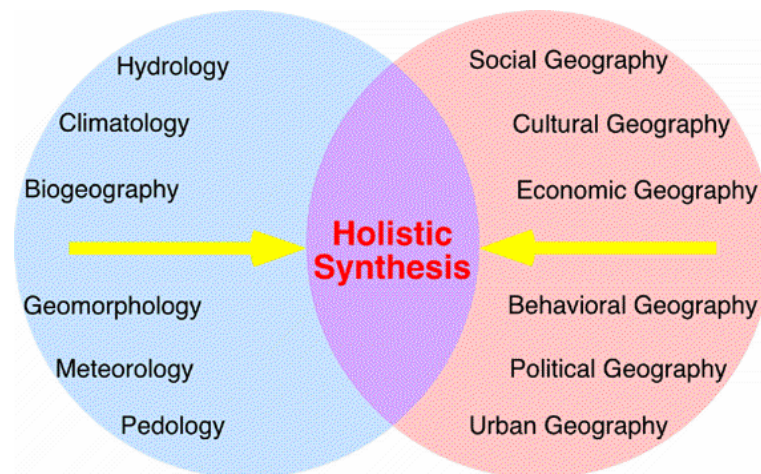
Hydrology

Climatology

Biogeography

Geomorphology

Meteorology

Pedology

Holistic Synthesis

Social Geography

Cultural Geography

Economic Geography

Behavioral Geography

Political Geography

Urban Geography